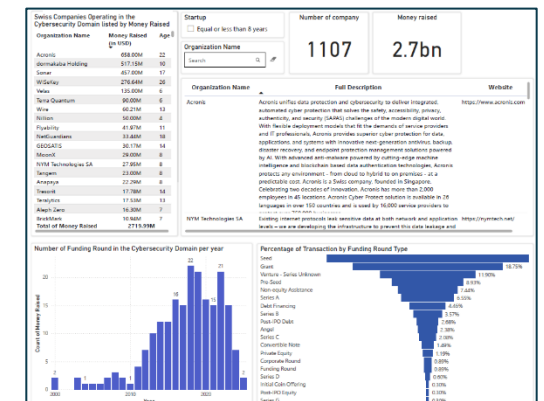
Swiss Companies Operating in the Cybersecurity Domain listed by Money Raised

| Organization Name | Money Raised (in USD) | Age |
|---|---|---|
| Acronis | 658.00M | 22 |
| dormakaba Holding | 517.15M | 10 |
| Sonar | 457.00M | 17 |
| WISeKey | 276.64M | 26 |
| Veias | 135.00M | 6 |
| Terra Quantum | 90.00M | 6 |
| Wire | 60.21M | 13 |
| Nillion | 50.00M | 4 |
| Flyability | 41.97M | 11 |
| NetGuardians | 33.48M | 18 |
| GEOGATE | 30.17M | 14 |
| MeomX | 29.00M | 8 |
| NYM Technologies SA | 27.90M | 6 |
| Seigem | 23.00M | 8 |
| Anapaya | 22.29M | 8 |
| Tresorit | 17.58M | 14 |
| Terralytics | 17.53M | 13 |
| Aleph Zero | 15.00M | 6 |
| BrokStats | 10.50M | 7 |
| Total of Money Raised | 2715.59M | |

Startup
Equal or less than 8 years

Organization Name
Search

Number of company
1107

Money raised
2.7bn

| Organization Name | Full Description | Website |
|---|---|---|
| Acronis | Acronis unifies data protection and cybersecurity to deliver integrated, automated cyber protection that solves the safety, accessibility, privacy, authenticity, and security (SAPAS) challenges of the modern digital world. With flexible deployment models that fit the demands of service providers and IT professionals, Acronis provides superior cyber protection for data, applications and systems with innovative next-generation antivirus, backup, disaster recovery, and endpoint protection management solutions powered by AI. With advanced anti-malware powered by cutting-edge machine intelligence and blockchain based data authentication technologies, Acronis protects any environment – from cloud to hybrid to on premises – at a predictable cost. Acronis is a Swiss company, founded in Singapore. Celebrating two decades of innovation, Acronis has more than 2,000 employees in 45 locations. Acronis Cyber Protect solution is available in 26 languages in over 150 countries and is used by 16,000 service providers to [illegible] | https://www.acronis.com |
| NYM Technologies SA | Existing internet protocols leak sensitive data at both network and application levels – we are developing the infrastructure to prevent this data leakage and | https://nymtech.net/ |

Number of Funding Round in the Cybersecurity Domain per year

Count of Money Raised

20
15
10
5
0

22 18 16 15 11 8 7 4 3 3 2 2 2 1 1

2000 2010 2020
Year

Percentage of Transaction by Funding Round Type

Seed
Grant 16.75%
Venture - Series Unknown 11.96%
Pre-Seed 9.69%
Non-equity Assistance 8.01%
Series A 6.55%
Debt Financing 5.08%
Series B 3.57%
Post-IPO Debt 2.68%
Angel 2.36%
Series C 2.06%
Convertible Note 1.48%
Private Equity 1.19%
Corporate Round 0.92%
Funding Round 0.86%
Series D 0.60%
Initial Coin Offering 0.30%
Post-IPO Equity 0.30%
Series E 0.30%